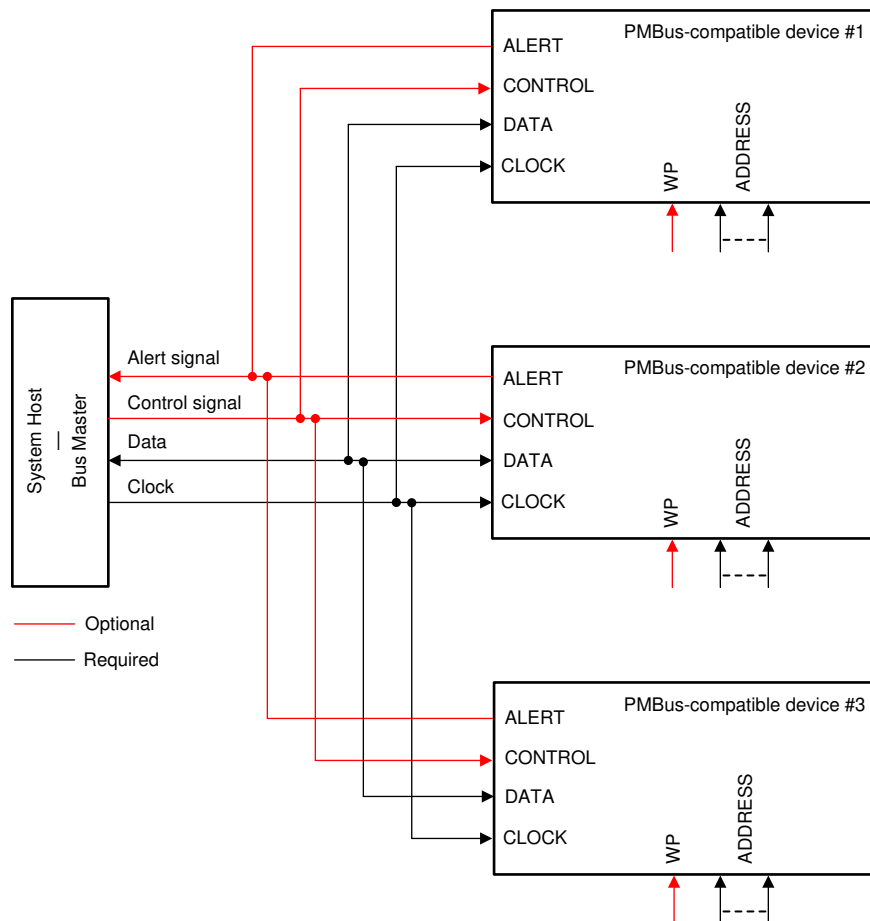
ALERT
CONTROL
DATA
CLOCK
PMBus-compatible device #1
WP
ADDRESS

System Host
—
Bus Master

Alert signal
Control signal
Data
Clock

ALERT
CONTROL
DATA
CLOCK
PMBus-compatible device #2
WP
ADDRESS

Optional
Required

ALERT
CONTROL
DATA
CLOCK
PMBus-compatible device #3
WP
ADDRESS